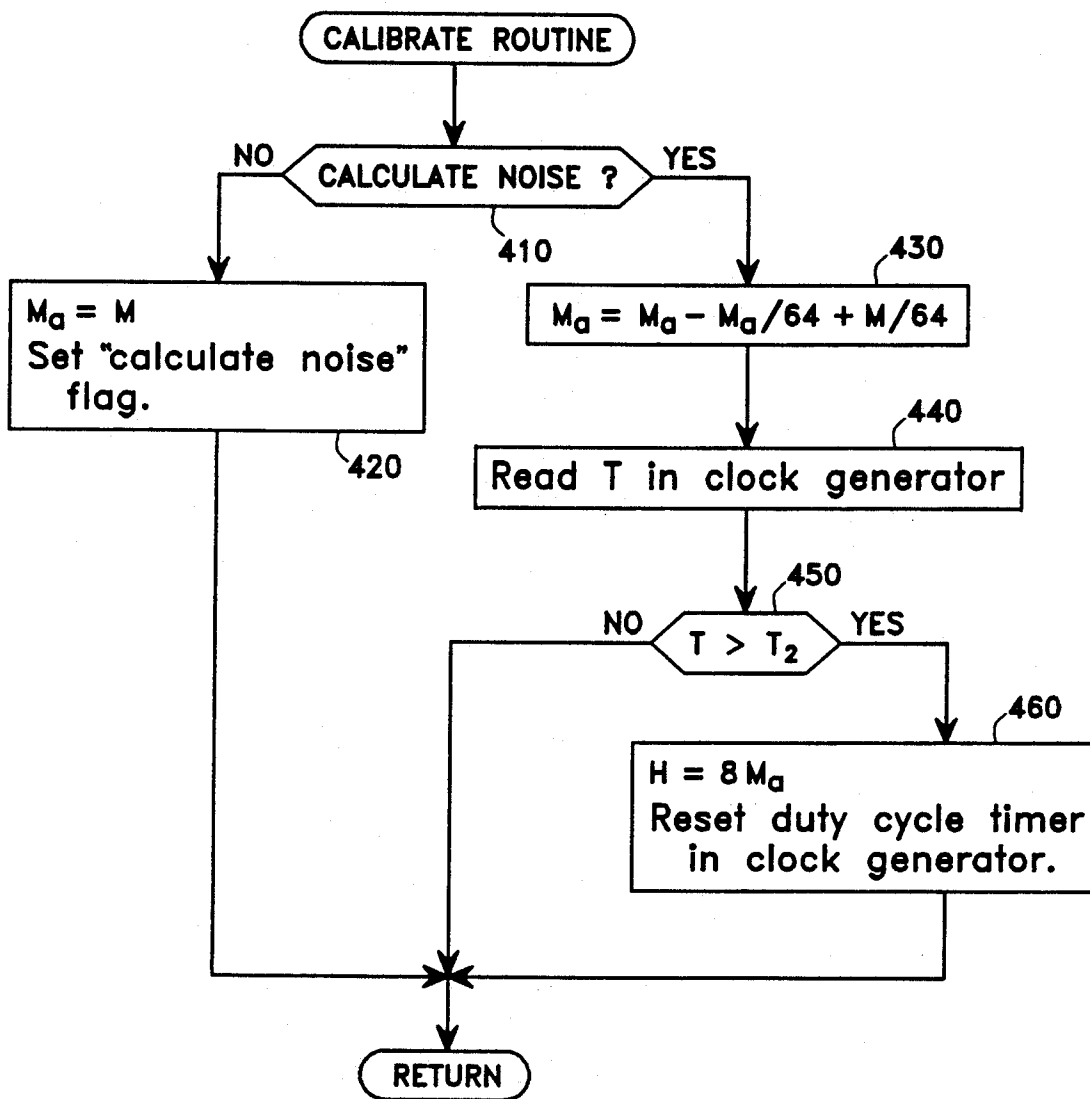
CALIBRATE ROUTINE

NO CALCULATE NOISE ? YES

410

$M_a = M$
Set "calculate noise" flag.

420

430

$M_a = M_a - M_a/64 + M/64$

440

Read T in clock generator

450

NO $T > T_2$ YES

460

$H = 8 M_a$
Reset duty cycle timer in clock generator.

RETURN